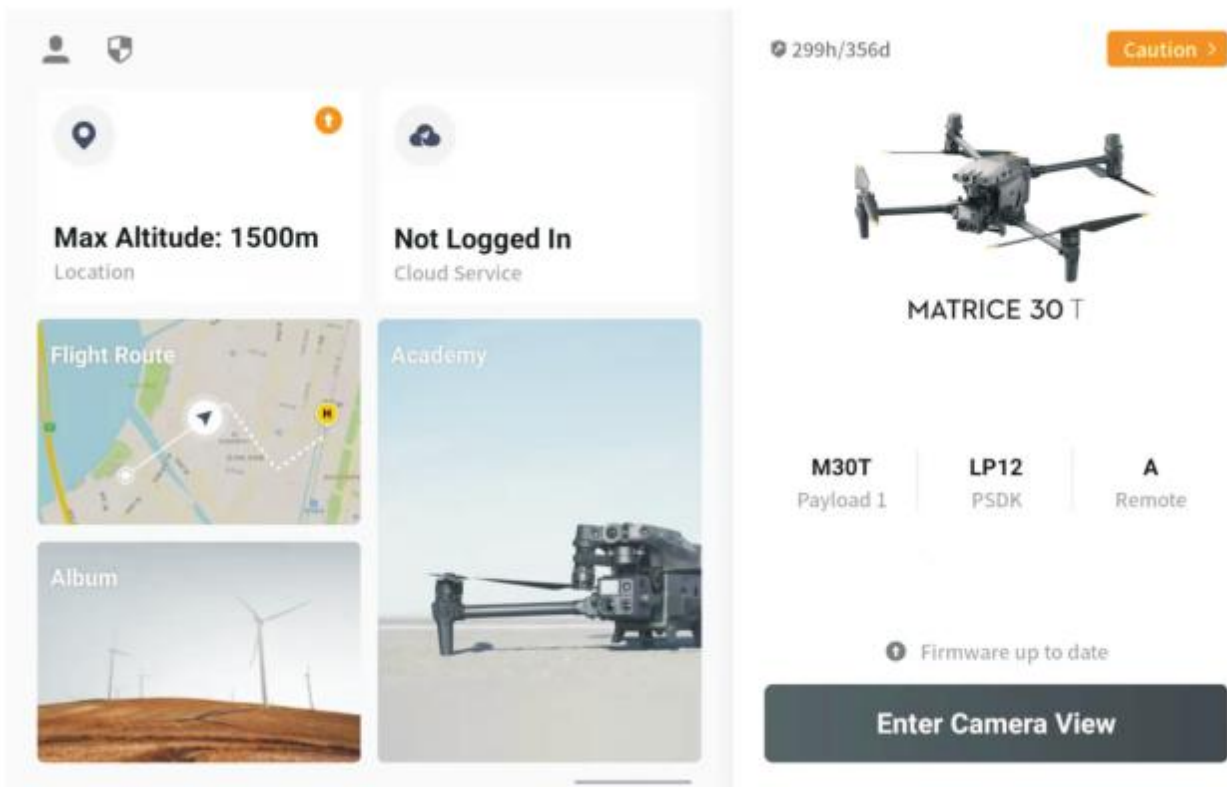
Max Altitude: 1500m
Location

Not Logged In
Cloud Service

Flight Route

Academy

Album

299h/356d

Caution >

MATRICE 30 T

M30T
Payload 1

LP12
PSDK

A
Remote

Firmware up to date

Enter Camera View